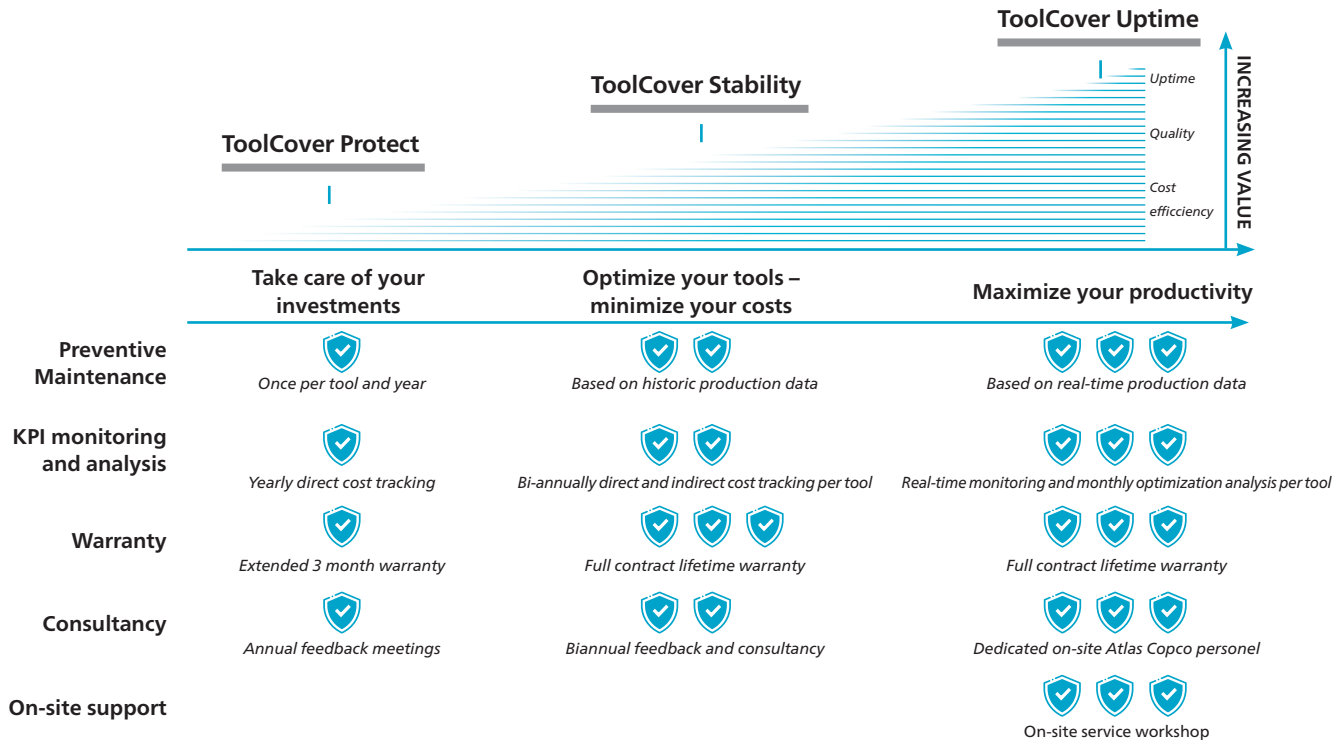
ToolCover Uptime

ToolCover Stability

ToolCover Protect

Uptime

Quality

Cost efficciency

INCREASING VALUE

Take care of your investments

Optimize your tools – minimize your costs

Maximize your productivity

| | | | |
|---|---|---|---|
| Preventive Maintenance | Once per tool and year | Based on historic production data | Based on real-time production data |
| KPI monitoring and analysis | Yearly direct cost tracking | Bi-annually direct and indirect cost tracking per tool | Real-time monitoring and monthly optimization analysis per tool |
| Warranty | Extended 3 month warranty | Full contract lifetime warranty | Full contract lifetime warranty |
| Consultancy | Annual feedback meetings | Biannual feedback and consultancy | Dedicated on-site Atlas Copco personel |
| On-site support | | | On-site service workshop |